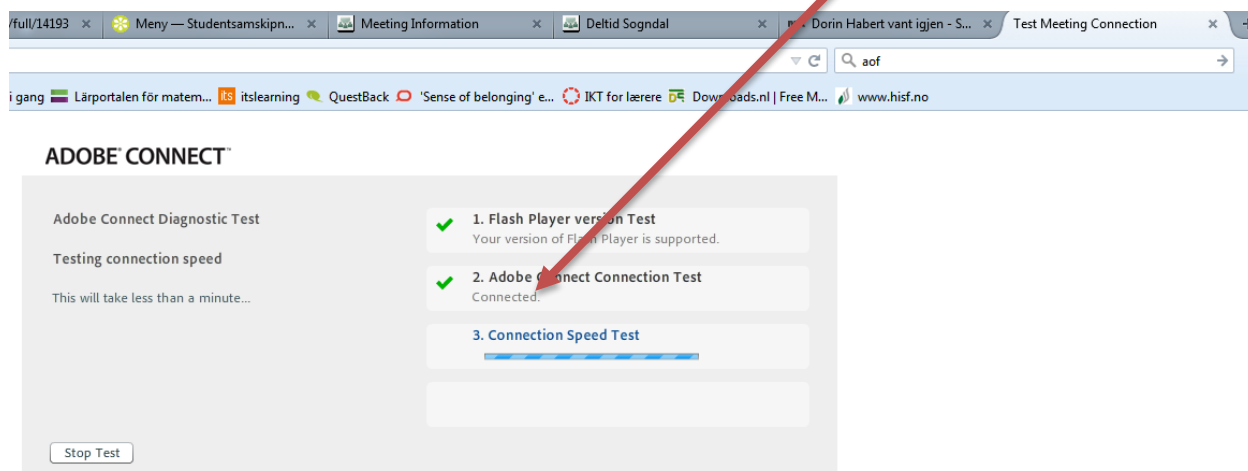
/full/14193 × Meny — Studentsamskipn... × Meeting Information × Deltid Sogndal × Dorin Habert vant igjen - S... × Test Meeting Connection ×

aof

i gang Lärportalen för matem... itslearning QuestBack 'Sense of belonging' e... IKT for lærere Down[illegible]oads.nl | Free M... www.hisf.no

ADOBE® CONNECT™

Adobe Connect Diagnostic Test

Testing connection speed

This will take less than a minute...

1. Flash Player ver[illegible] Test
Your version of Fla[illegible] Player is supported.

2. Adobe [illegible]nnect Connection Test
Connected.

3. Connection Speed Test

Stop Test